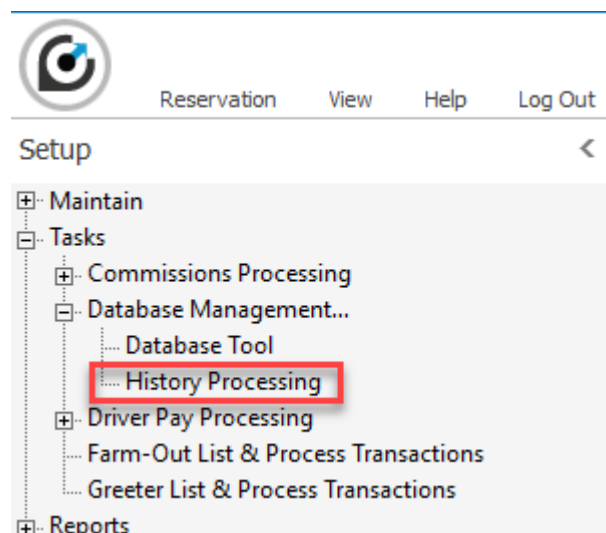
Reservation View Help Log Out

Setup

Maintain
Tasks
Commissions Processing
Database Management...
Database Tool
History Processing
Driver Pay Processing
Farm-Out List & Process Transactions
Greeter List & Process Transactions
Reports